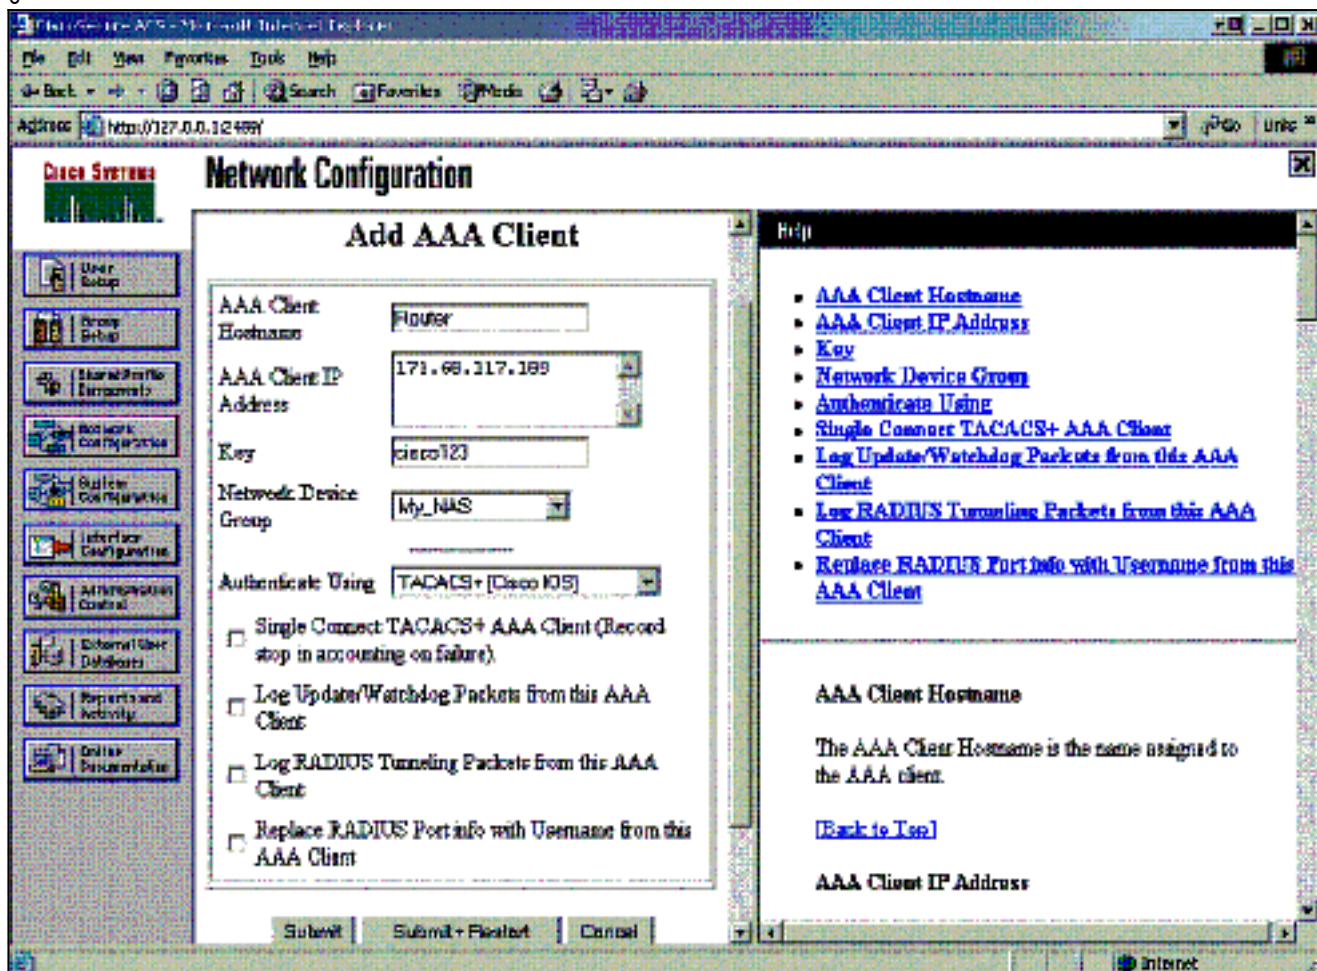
CiscoSecure ACS - Microsoft Internet Explorer

File Edit View Favorites Tools Help

Back Search Favorites Media

Address http://127.0.0.1:2489/ Go Links

Cisco Systems

Network Configuration

User Setup
Group Setup
Shared Profile Components
Network Configuration
System Configuration
Interface Configuration
Administration Control
External User Databases
Reports and Activity
Online Documentation

Add AAA Client

AAA Client Hostname: Router

AAA Client IP Address: 171.68.117.189

Key: cisco123

Network Device Group: My_NAS

Authenticate Using: TACACS+ (Cisco IOS)

Single Connect TACACS+ AAA Client (Record stop in accounting on failure).

Log Update/Watchdog Packets from this AAA Client

Log RADIUS Tunneling Packets from this AAA Client

Replace RADIUS Port info with Username from this AAA Client

Submit | Submit + Restart | Cancel

Help

• AAA Client Hostname
• AAA Client IP Address
• Key
• Network Device Group
• Authenticate Using
• Single Connect TACACS+ AAA Client
• Log Update/Watchdog Packets from this AAA Client
• Log RADIUS Tunneling Packets from this AAA Client
• Replace RADIUS Port info with Username from this AAA Client

AAA Client Hostname

The AAA Client Hostname is the name assigned to the AAA client.

[Back to Top]

AAA Client IP Address

Internet